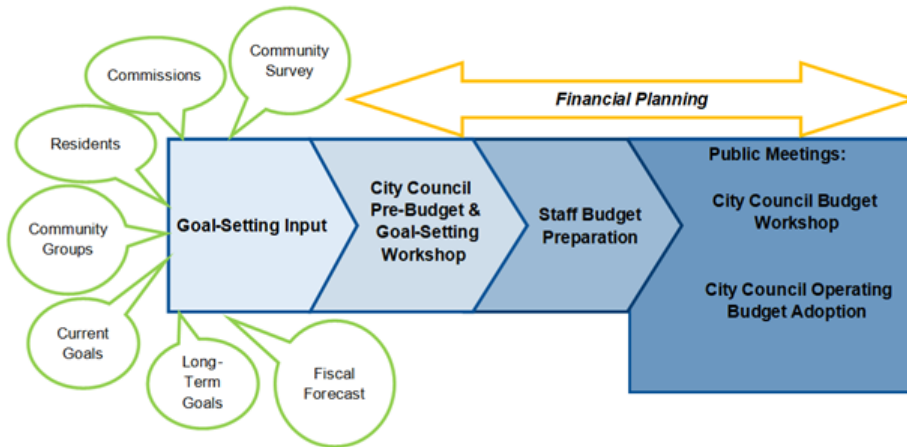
Community Survey

Commissions

Residents

Community Groups

Current Goals

Long-Term Goals

Fiscal Forecast

Financial Planning

Goal-Setting Input

City Council Pre-Budget & Goal-Setting Workshop

Staff Budget Preparation

Public Meetings:

City Council Budget Workshop

City Council Operating Budget Adoption